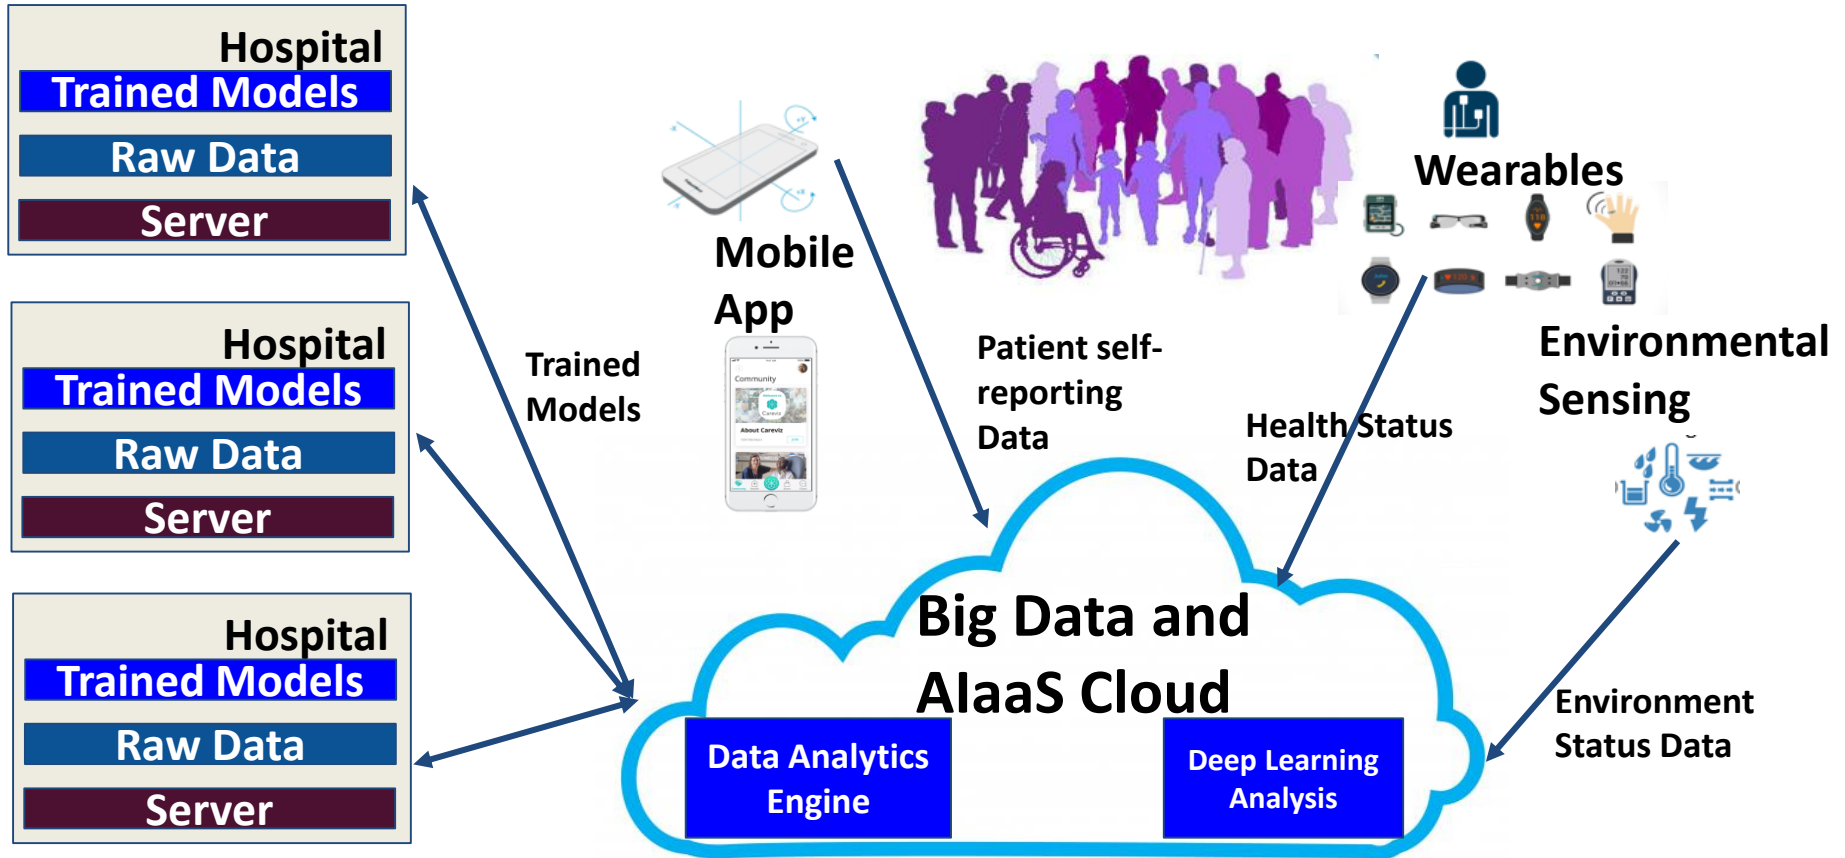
Hospital
Trained Models
Raw Data
Server

Hospital
Trained Models
Raw Data
Server

Hospital
Trained Models
Raw Data
Server

Trained Models

Mobile App

Community
Careviz
About Careviz

Patient self-reporting Data

Wearables

Health Status Data

Environmental Sensing

Big Data and AIaaS Cloud

Data Analytics Engine

Deep Learning Analysis

Environment Status Data